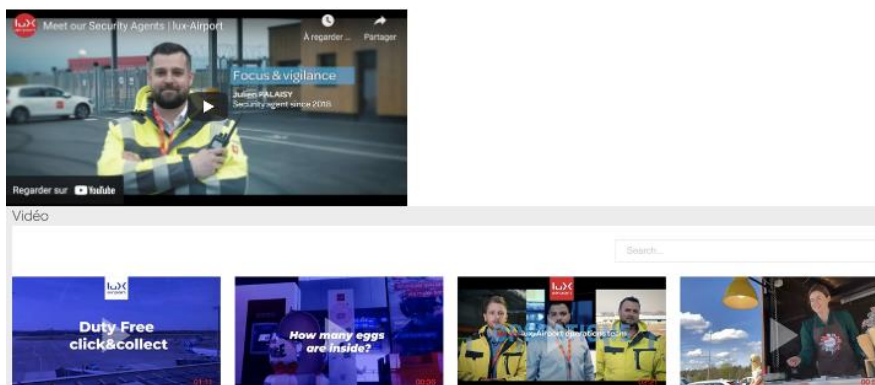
lux Airport

Meet our Security Agents | lux-Airport

À regarder ...

Partager

Focus & vigilance

Julien PALAISY
Security agent since 2018

Regarder sur YouTube

Vidéo

Search...

lux Airport

Duty Free click&collect

How many eggs are inside?

lux Airport

lux-Airport operations team